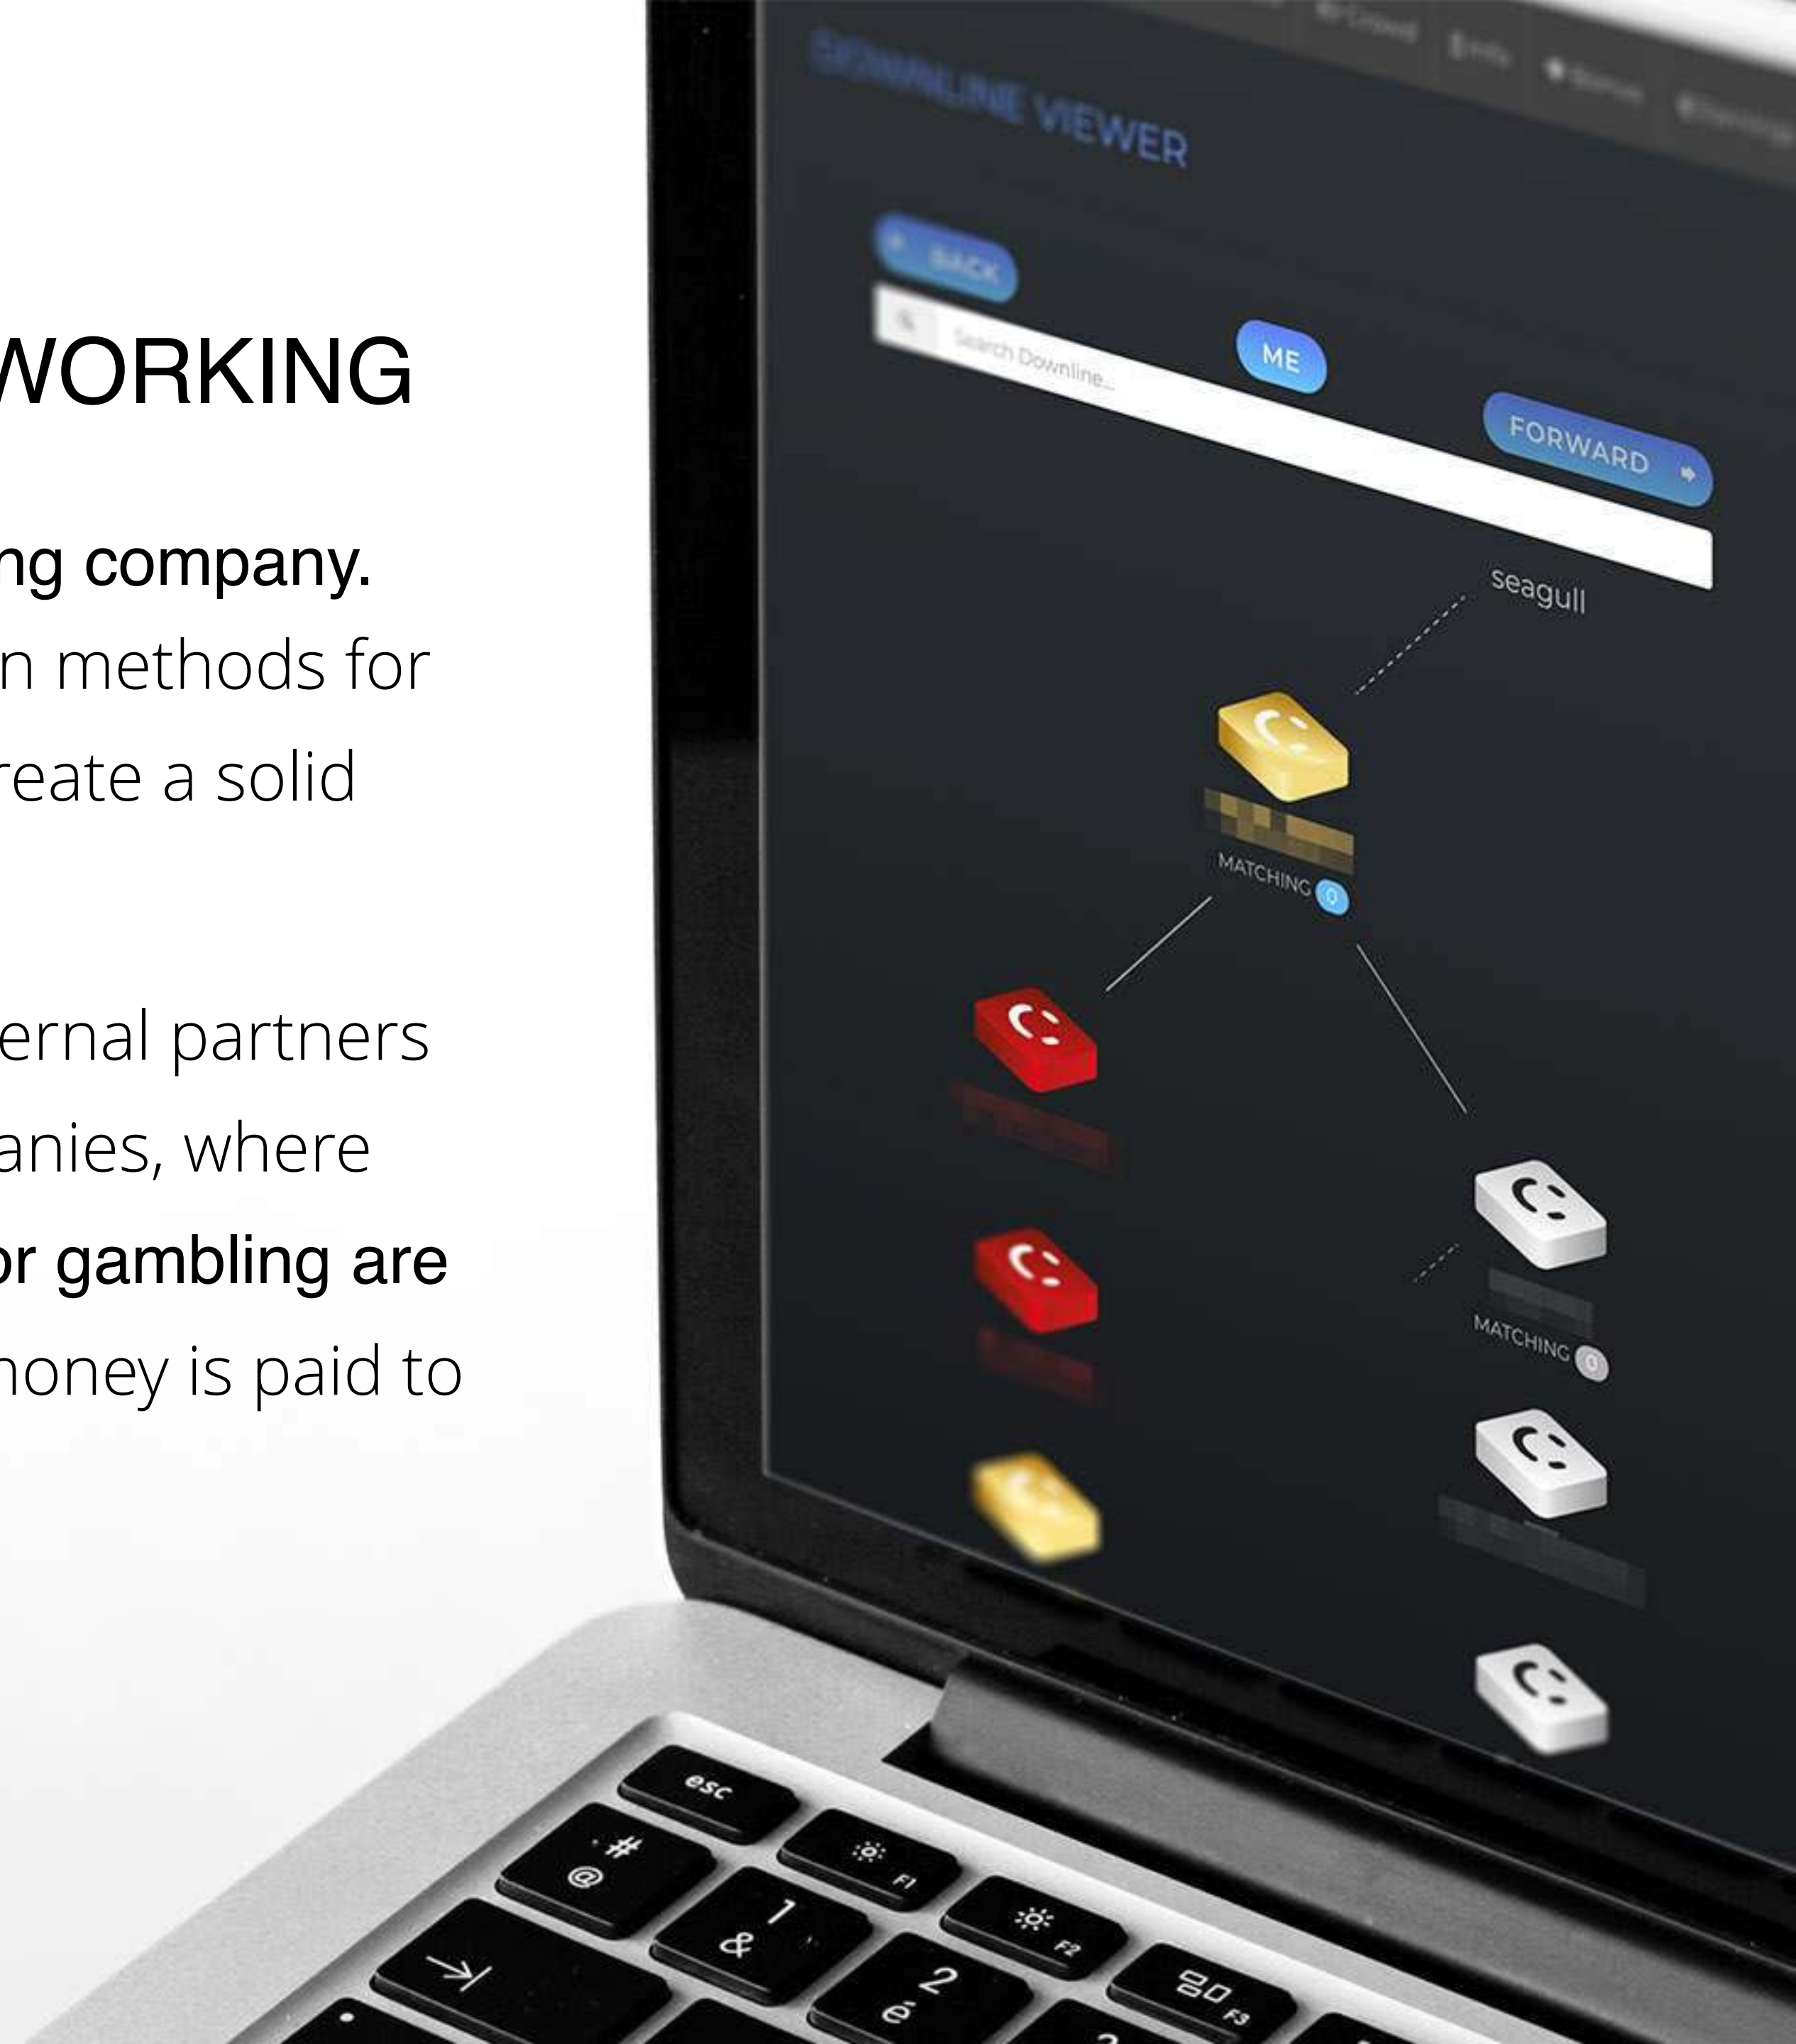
WORKING

ng company.
n methods for
reate a solid

ernal partners
anies, where
or gambling are
noney is paid to

DOWNLINE VIEWER

BACK

Search Downline...

ME

FORWARD

seagull

MATCHING 0

MATCHING 0

esc

F1

F2

F3

@
#

&
1

é
2